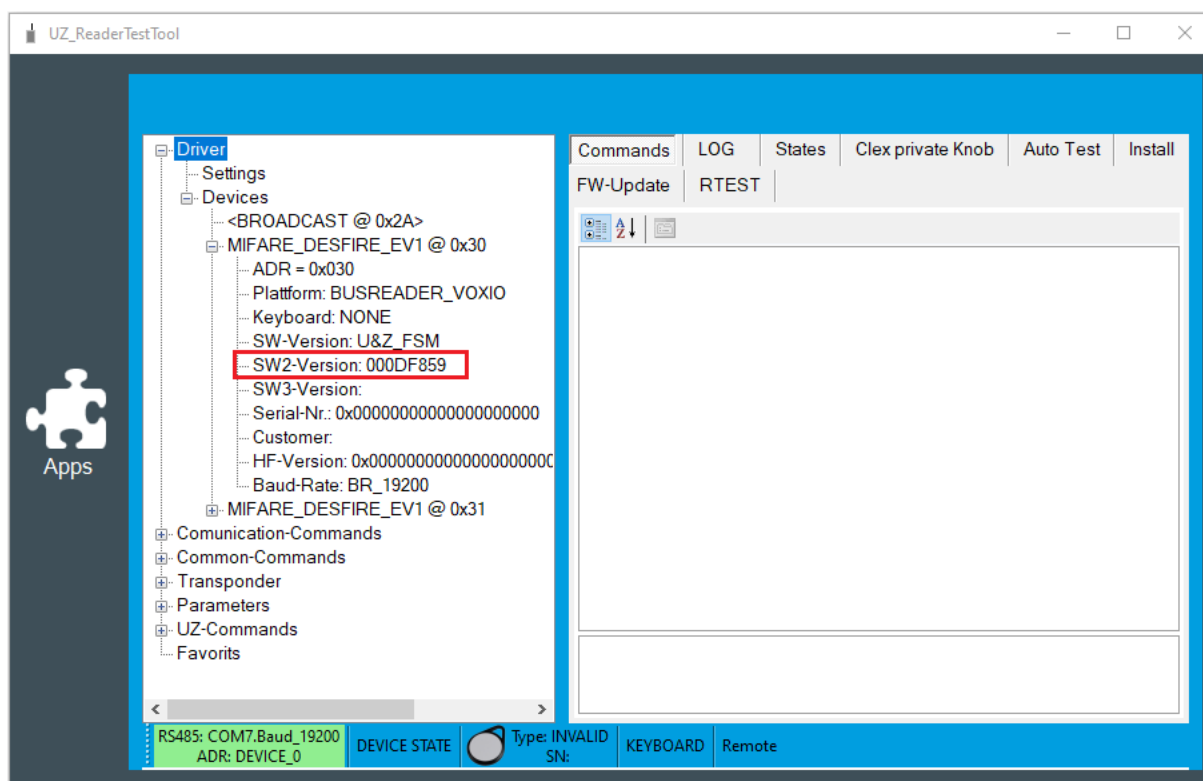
UZ_ReaderTestTool

Apps

Driver
Settings
Devices
<BROADCAST @ 0x2A>
MIFARE_DESFIRE_EV1 @ 0x30
ADR = 0x030
Plattform: BUSREADER_VOXIO
Keyboard: NONE
SW-Version: U&Z_FSM
SW2-Version: 000DF859
SW3-Version:
Serial-Nr.: 0x00000000000000000000
Customer:
HF-Version: 0x0000000000000000000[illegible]
Baud-Rate: BR_19200
MIFARE_DESFIRE_EV1 @ 0x31
Comunication-Commands
Common-Commands
Transponder
Parameters
UZ-Commands
Favorits

Commands
LOG
States
Clex private Knob
Auto Test
Install
FW-Update
RTEST

RS485: COM7.Baud_19200
ADR: DEVICE_0
DEVICE STATE
Type: INVALID
SN:
KEYBOARD
Remote